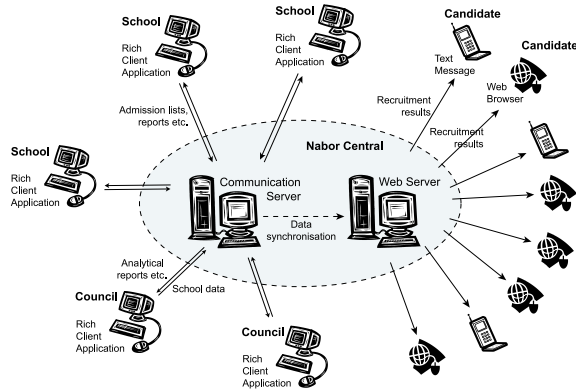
School

Rich Client Application

School

Rich Client Application

Candidate

Text Message

Candidate

Web Browser

Admission lists, reports etc.

Recruitment results

Recruitment results

Nabor Central

School

Rich Client Application

Communication Server

Web Server

Data synchronisation

Analytical reports etc.

School data

Council

Rich Client Application

Council

Rich Client Application